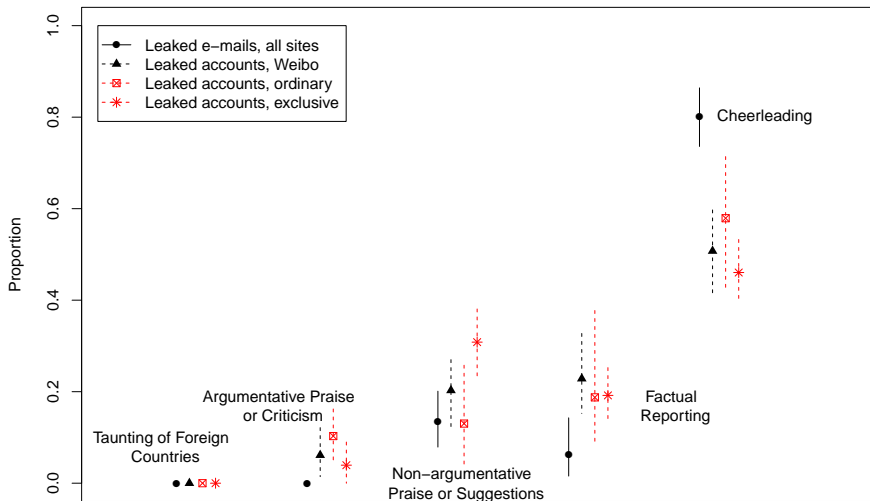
Leaked e−mails, all sites
Leaked accounts, Weibo
Leaked accounts, ordinary
Leaked accounts, exclusive

Proportion

1.0
0.8
0.6
0.4
0.2
0.0

Cheerleading

Argumentative Praise or Criticism

Taunting of Foreign Countries

Non−argumentative Praise or Suggestions

Factual Reporting